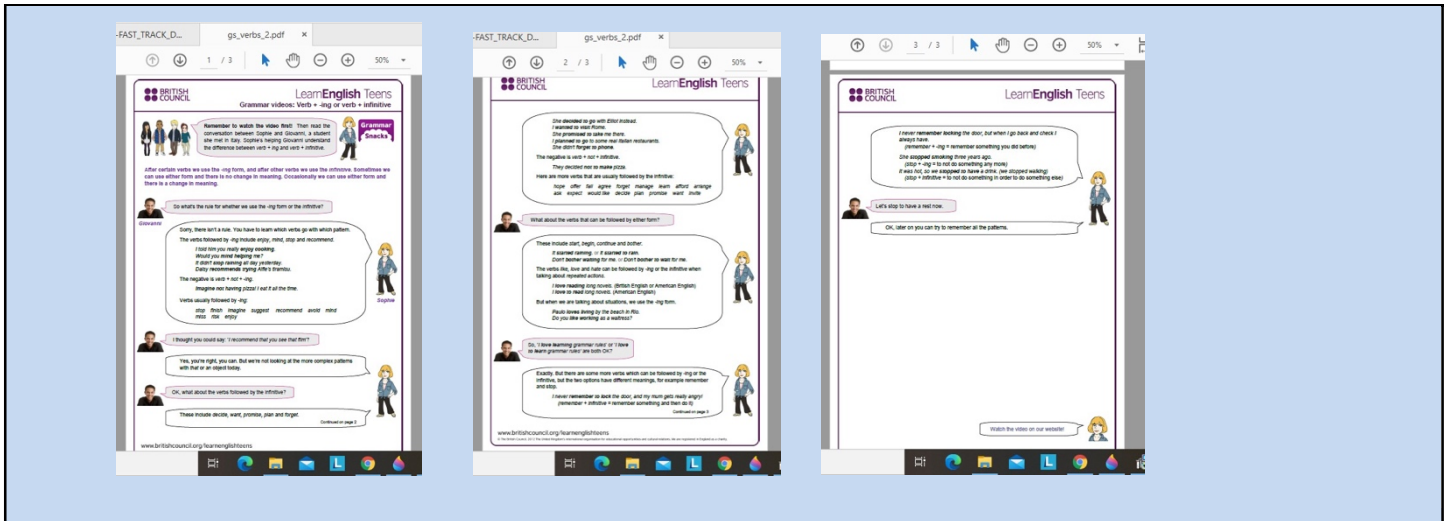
-FAST_TRACK_D... gs_verbs_2.pdf ×

1 / 3 50%

BRITISH COUNCIL

LearnEnglish Teens

Grammar videos: Verb + -ing or verb + infinitive

Remember to watch the video first! Then read the conversation between Sophie and Giovanni, a student she met in Italy. Sophie's helping Giovanni understand the difference between verb + -ing and verb + infinitive.

Grammar Snacks

After certain verbs we use the -ing form, and after other verbs we use the infinitive. Sometimes we can use either form and there is no change in meaning. Occasionally we can use either form and there is a change in meaning.

So what's the rule for whether we use the -ing form or the infinitive?

Giovanni

Sorry, there isn't a rule. You have to learn which verbs go with which pattern.

The verbs followed by -ing include enjoy, mind, stop and recommend.

I told him you really enjoy cooking.
Would you mind helping me?
It didn't stop raining all day yesterday.
Daisy recommends trying Alfie's tiramisu.

The negative is verb + not + -ing.

Imagine not having pizza! I eat it all the time.

Verbs usually followed by -ing:

stop finish imagine suggest recommend avoid mind miss risk enjoy

Sophie

I thought you could say: 'I recommend that you see that film'?

Yes, you're right, you can. But we're not looking at the more complex patterns with that or an object today.

OK, what about the verbs followed by the infinitive?

These include decide, want, promise, plan and forget.

Continued on page 2

www.britishcouncil.org/learnenglishteens

-FAST_TRACK_D... gs_verbs_2.pdf ×

2 / 3 50%

BRITISH COUNCIL

LearnEnglish Teens

She decided to go with Elliot instead.
I wanted to visit Rome.
She promised to take me there.
I planned to go to some real Italian restaurants.
She didn't forget to phone.

The negative is verb + not + infinitive.

They decided not to make pizza.

Here are more verbs that are usually followed by the infinitive:

hope offer fail agree forget manage learn afford arrange ask expect would like decide plan promise want invite

What about the verbs that can be followed by either form?

These include start, begin, continue and bother.

It started raining. = It started to rain.
Don't bother waiting for me. = Don't bother to wait for me.

The verbs like, love and hate can be followed by -ing or the infinitive when talking about repeated actions.

I love reading long novels. (British English or American English)
I love to read long novels. (American English)

But when we are talking about situations, we use the -ing form.

Paulo loves living by the beach in Rio.
Do you like working as a waitress?

So, 'I love learning grammar rules' or 'I love to learn grammar rules' are both OK?

Exactly. But there are some more verbs which can be followed by -ing or the infinitive, but the two options have different meanings, for example remember and stop.

I never remember to lock the door, and my mum gets really angry!
(remember + infinitive = remember something and then do it)

Continued on page 3

www.britishcouncil.org/learnenglishteens

3 / 3 50%

BRITISH COUNCIL

LearnEnglish Teens

I never remember locking the door, but when I go back and check I always have.
(remember + -ing = remember something you did before)

She stopped smoking three years ago.
(stop + -ing = to not do something any more)
It was hot, so we stopped to have a drink. (we stopped walking)
(stop + infinitive = to not do something in order to do something else)

Let's stop to have a rest now.

OK, later on you can try to remember all the patterns.

Watch the video on our website!